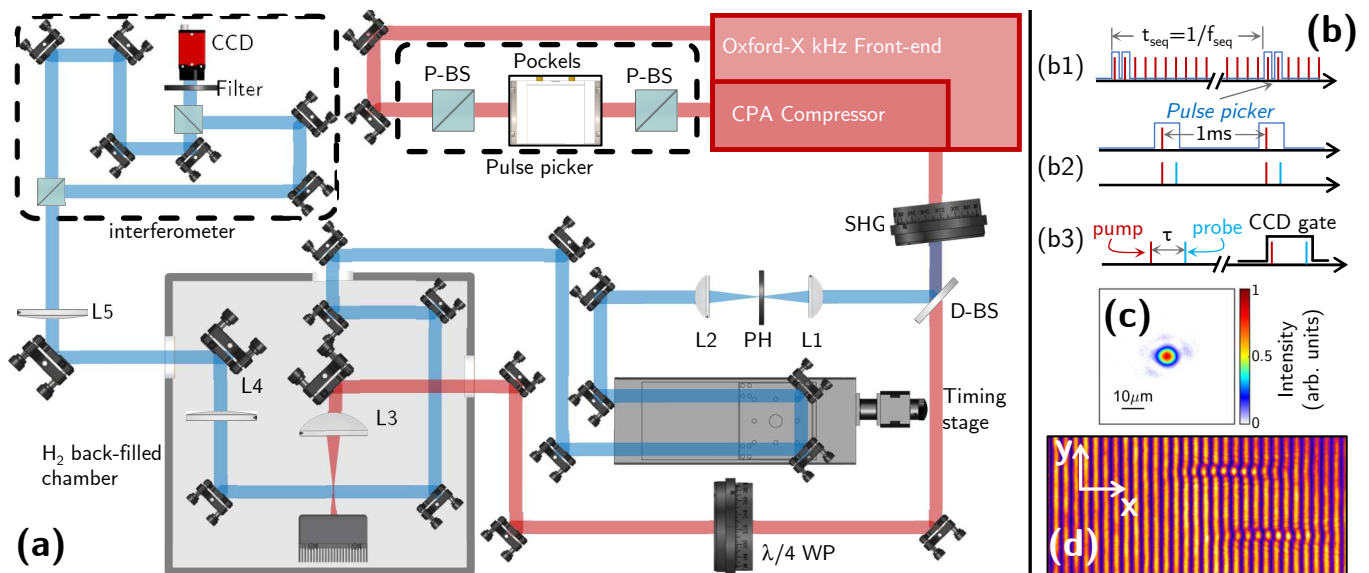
CCD

Filter

interferometer

P-BS

Pockels

P-BS

Pulse picker

Oxford-X kHz Front-end

CPA Compressor

SHG

D-BS

L1

PH

L2

L5

L4

L3

$H_2$ back-filled chamber

Timing stage

$\lambda/4$ WP

(a)

(b)

(b1) $t_{seq}=1/f_{seq}$

Pulse picker

1ms

(b2)

(b3) pump $\tau$ probe CCD gate

(c)

$10\mu m$

1

0.5

0

Intensity (arb. units)

(d)

y

x